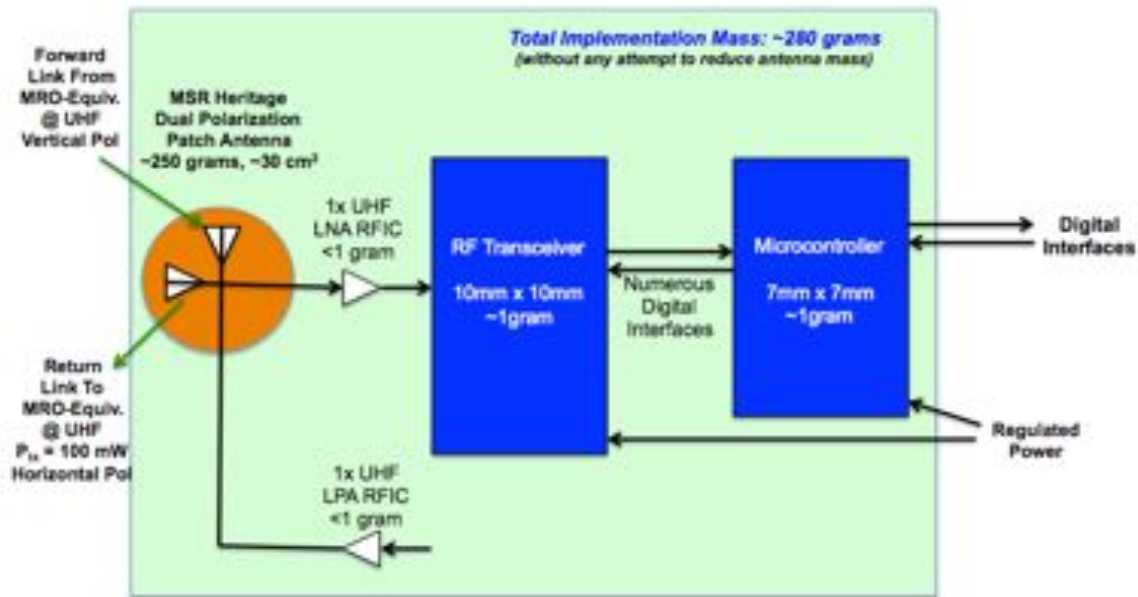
Total Implementation Mass: ~280 grams
(without any attempt to reduce antenna mass)

Forward Link From MRO-Equiv. @ UHF Vertical Pol

MSR Heritage Dual Polarization Patch Antenna ~250 grams, ~30 cm$^2$

1x UHF LNA RFIC <1 gram

RF Transceiver

10mm x 10mm ~1gram

Numerous Digital Interfaces

Microcontroller

7mm x 7mm ~1gram

Digital Interfaces

Return Link To MRO-Equiv. @ UHF $P_{tx}$ = 100 mW Horizontal Pol

Regulated Power

1x UHF LPA RFIC <1 gram